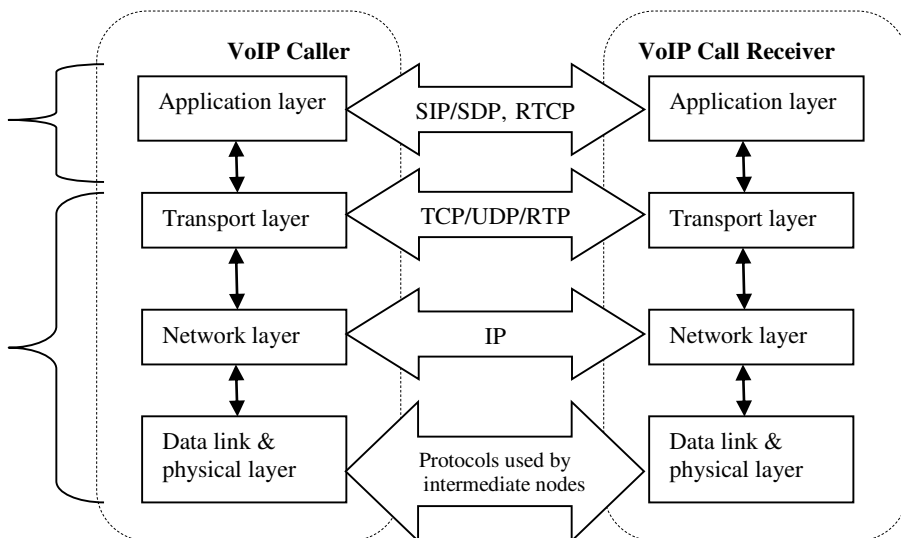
VoIP Caller

VoIP Call Receiver

Application layer

SIP/SDP, RTCP

Application layer

Transport layer

TCP/UDP/RTP

Transport layer

Network layer

IP

Network layer

Data link & physical layer

Protocols used by intermediate nodes

Data link & physical layer